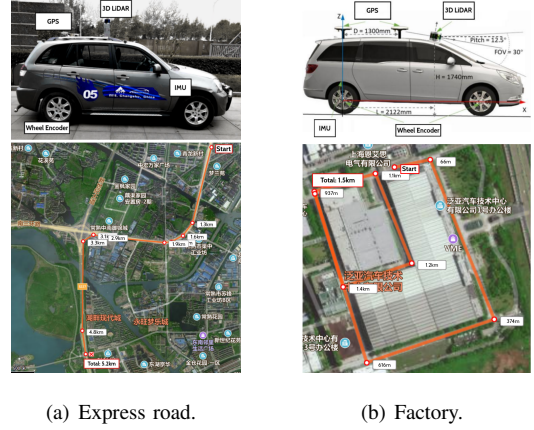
GPS

3D LiDAR

IMU

Wheel Encoder

05

GPS

3D LiDAR

D = 1300mm

Pitch = 12.5°

FOV = 30°

H = 1740mm

L = 2122mm

IMU

Wheel Encoder

Z

Y

X

Start

1.8km

3.1km

2.9km

3.3km

1.9km

1.5km

4.8km

Total: 5.2km

Total: 1.5km

Start

937m

1.9km

66m

1.2km

1.4km

374m

616m

(a) Express road.

(b) Factory.